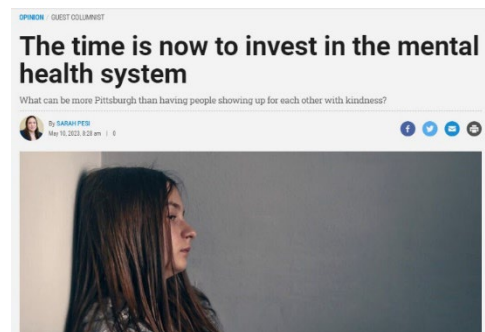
OPINION / GUEST COLUMNIST

The time is now to invest in the mental health system

What can be more Pittsburgh than having people showing up for each other with kindness?

By SARAH PESI
May 10, 2023, 8:28 am | 0